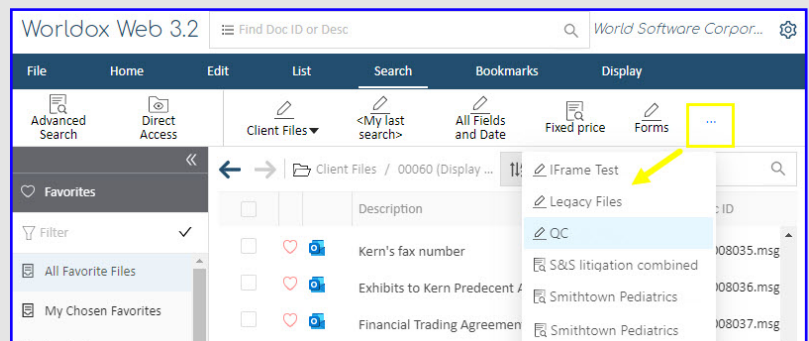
Worldox Web 3.2
Find Doc ID or Desc
World Software Corpor...

File Home Edit List Search Bookmarks Display

Advanced Search
Direct Access
Client Files
<My last search>
All Fields and Date
Fixed price
Forms
...

«
Favorites
Filter
All Favorite Files
My Chosen Favorites

Client Files / 00060 (Display ...

IFrame Test
Legacy Files
QC
S&S litigation combined
Smithtown Pediatrics
Smithtown Pediatrics

Description
c ID
Kern's fax number
008035.msg
Exhibits to Kern Predecent A
008036.msg
Financial Trading Agreement
008037.msg